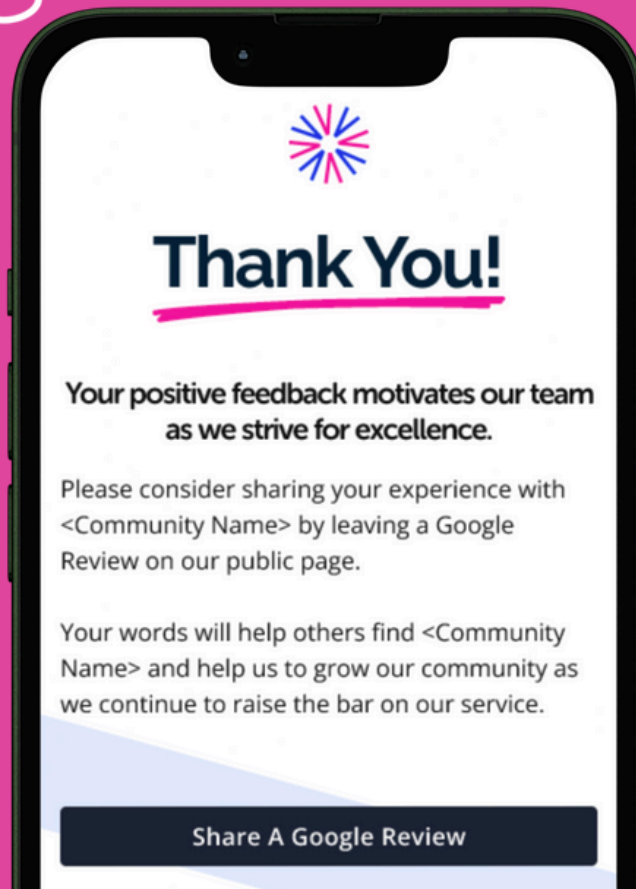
Thank You!

Your positive feedback motivates our team as we strive for excellence.

Please consider sharing your experience with <Community Name> by leaving a Google Review on our public page.

Your words will help others find <Community Name> and help us to grow our community as we continue to raise the bar on our service.

Share A Google Review